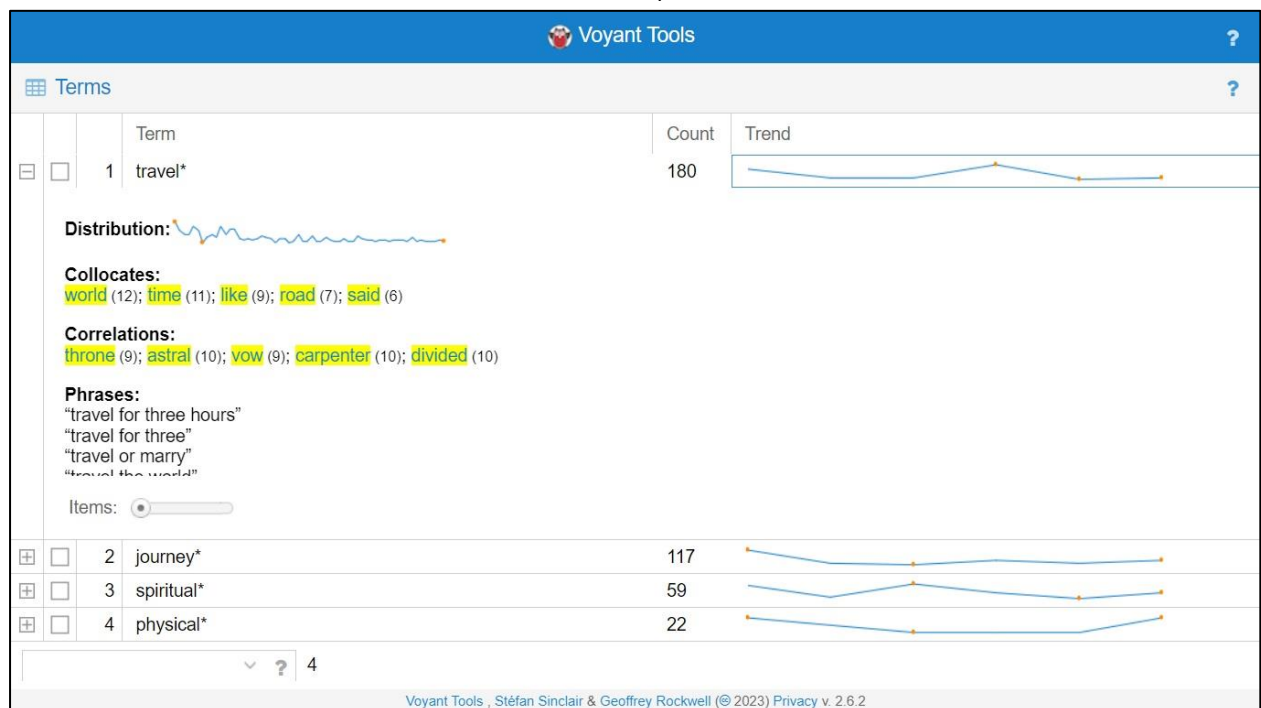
Voyant Tools ?

Terms ?

| | | | Term | Count | Trend |
|---|---|---|---|---|---|
| ⊟ | | 1 | travel* | 180 | |

Distribution:

Collocates:
world (12); time (11); like (9); road (7); said (6)

Correlations:
throne (9); astral (10); vow (9); carpenter (10); divided (10)

Phrases:
"travel for three hours"
"travel for three"
"travel or marry"
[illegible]

Items:

| | | | Term | Count | Trend |
|---|---|---|---|---|---|
| ⊞ | | 2 | journey* | 117 | |
| ⊞ | | 3 | spiritual* | 59 | |
| ⊞ | | 4 | physical* | 22 | |

? 4

Voyant Tools , Stéfan Sinclair & Geoffrey Rockwell (© 2023) Privacy v. 2.6.2